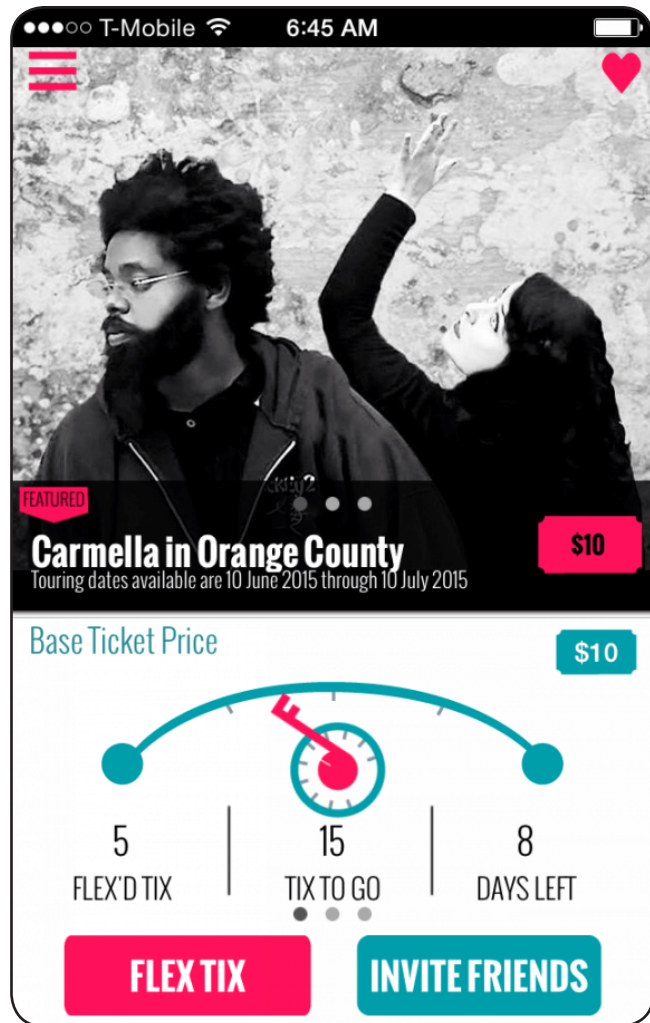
●●●○○ T-Mobile 6:45 AM

FEATURED

Carmella in Orange County

Touring dates available are 10 June 2015 through 10 July 2015

$10

Base Ticket Price

$10

5
FLEX'D TIX

15
TIX TO GO

8
DAYS LEFT

FLEX TIX

INVITE FRIENDS